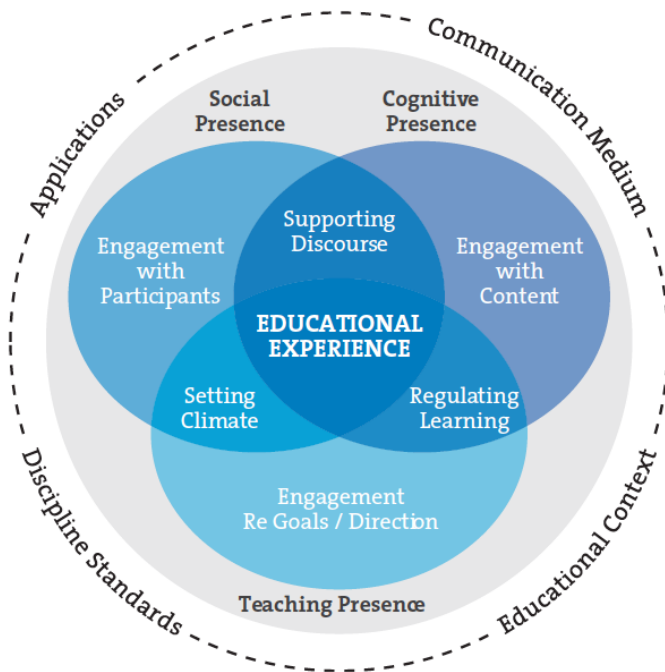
Communication Medium

Applications

Social Presence

Cognitive Presence

Engagement with Participants

Supporting Discourse

Engagement with Content

EDUCATIONAL EXPERIENCE

Setting Climate

Regulating Learning

Engagement Re Goals / Direction

Teaching Presence

Discipline Standards

Educational Context